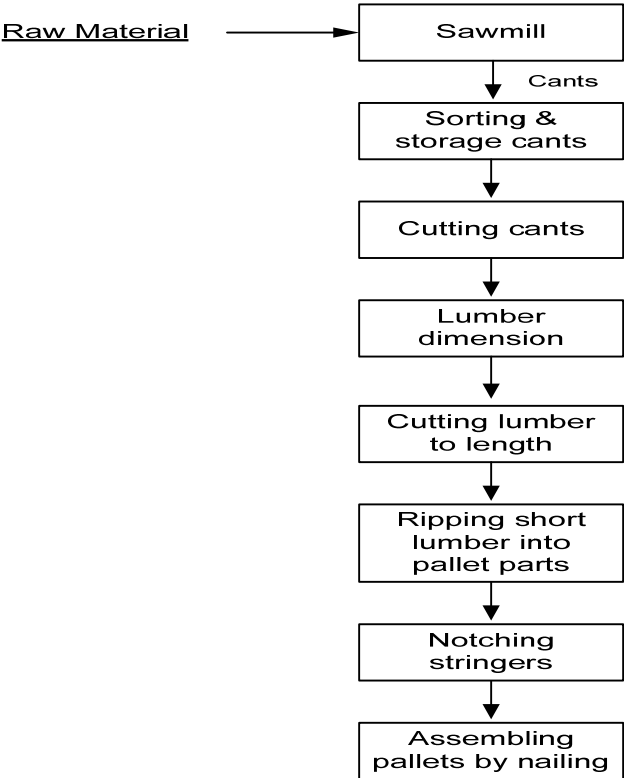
Raw Material

Sawmill

Cants

Sorting & storage cants

Cutting cants

Lumber dimension

Cutting lumber to length

Ripping short lumber into pallet parts

Notching stringers

Assembling pallets by nailing